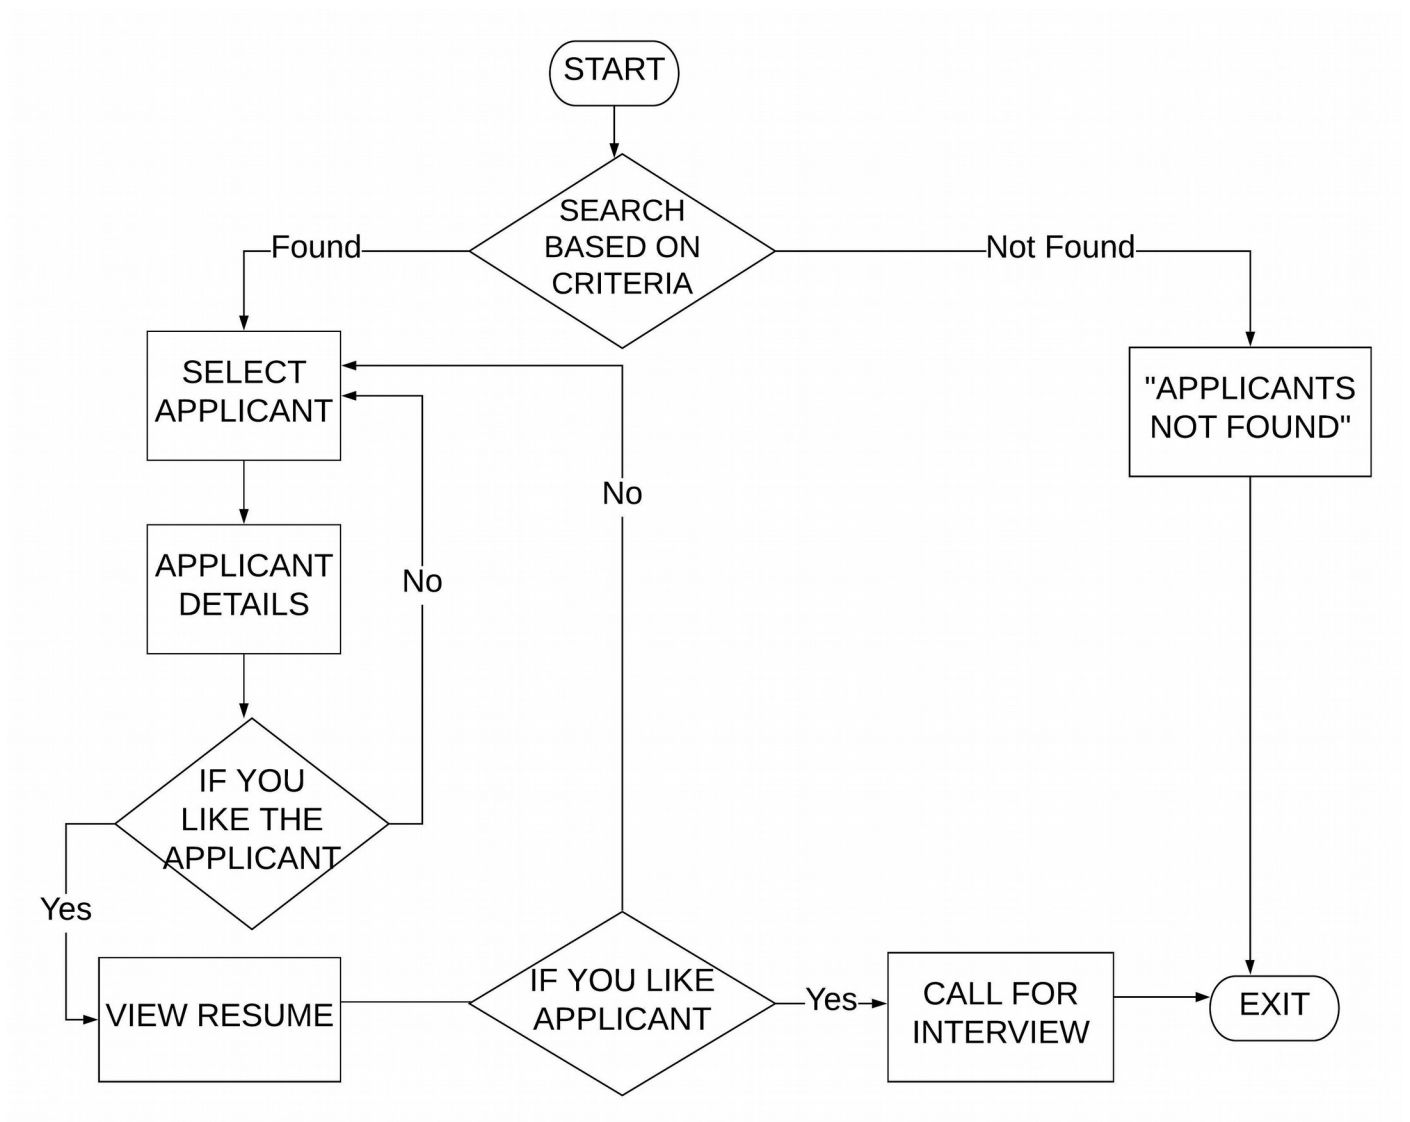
START

SEARCH BASED ON CRITERIA

Found

Not Found

SELECT APPLICANT

"APPLICANTS NOT FOUND"

No

APPLICANT DETAILS

No

IF YOU LIKE THE APPLICANT

Yes

VIEW RESUME

IF YOU LIKE APPLICANT

Yes

CALL FOR INTERVIEW

EXIT